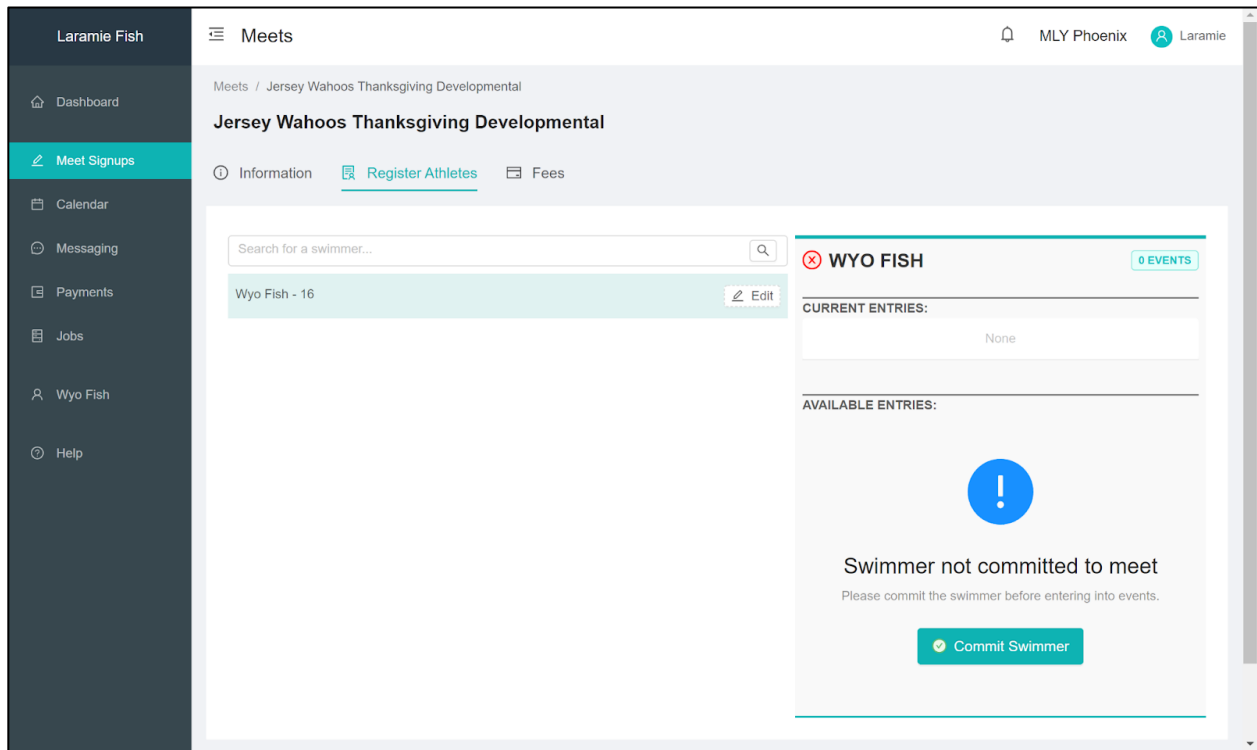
Laramie Fish

Dashboard

Meet Signups

Calendar

Messaging

Payments

Jobs

Wyo Fish

Help

Meets

MLY Phoenix

Laramie

Meets / Jersey Wahoos Thanksgiving Developmental

Jersey Wahoos Thanksgiving Developmental

Information

Register Athletes

Fees

Search for a swimmer...

Wyo Fish - 16

Edit

WYO FISH

0 EVENTS

CURRENT ENTRIES:

None

AVAILABLE ENTRIES:

!

Swimmer not committed to meet

Please commit the swimmer before entering into events.

Commit Swimmer